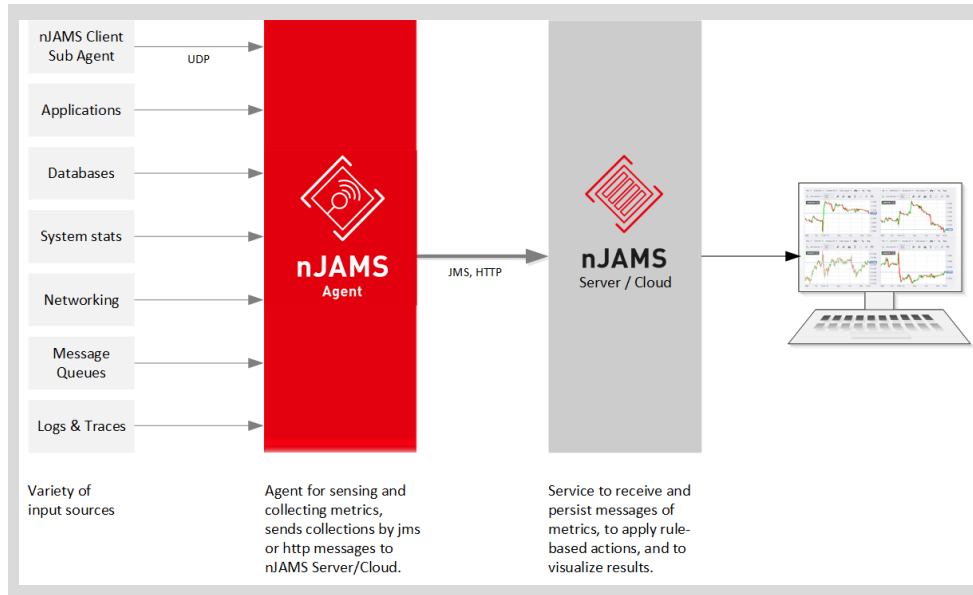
nJAMS Client Sub Agent

UDP

Applications

Databases

System stats

Networking

Message Queues

Logs & Traces

nJAMS Agent

JMS, HTTP

nJAMS Server / Cloud

Variety of input sources

Agent for sensing and collecting metrics, sends collections by jms or http messages to nJAMS Server/Cloud.

Service to receive and persist messages of metrics, to apply rule-based actions, and to visualize results.